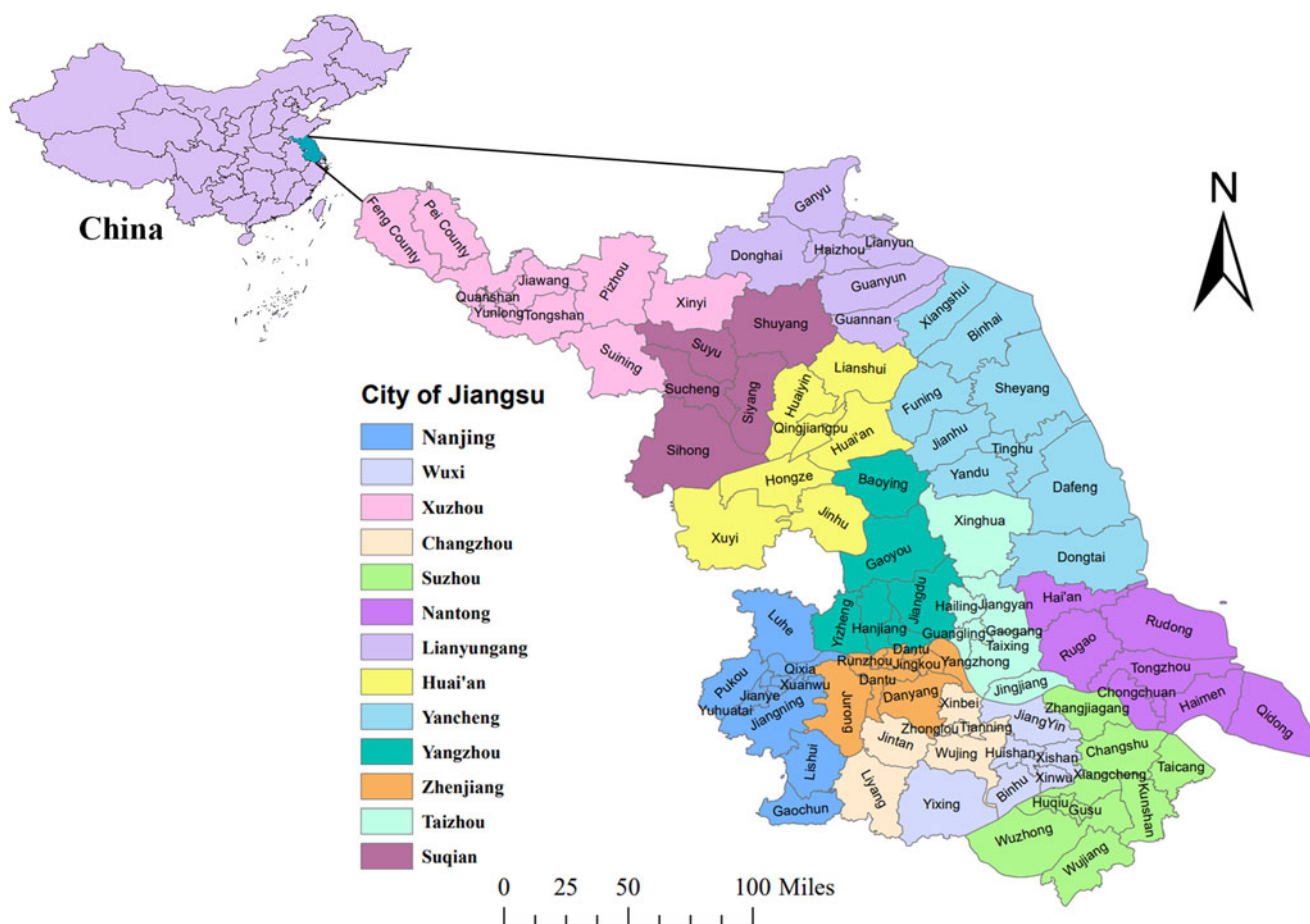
China

N

City of Jiangsu
Nanjing
Wuxi
Xuzhou
Changzhou
Suzhou
Nantong
Lianyungang
Huai'an
Yancheng
Yangzhou
Zhenjiang
Taizhou
Suqian

Ganyu
Donghai
Haizhou
Lianyun
Guanyun
Guannan
Feng County
Pei County
Jiawang
Pizhou
Quanshan
Yunlong
Tongshan
Xinyi
Suining
Shuyang
Suyu
Sucheng
Siyang
Sihong
Xiangshui
Binhai
Lianshui
Huaiyin
Qingjiangpu
Huai'an
Funing
Sheyang
Jianhu
Tinghu
Yandu
Dafeng
Hongze
Baoying
Xuyi
Jinhu
Xinghua
Gaoyou
Dongtai
Luhe
Yizheng
Hanjiang
Jiangdu
Hailing
Jiangyan
Gaogang
Taixing
Guangling
Hai'an
Rudong
Rugao
Tongzhou
Haimen
Qidong
Chongchuan
Dantu
Jingkou
Runzhou
Dantu
Yangzhong
Qixia
Xuanwu
Pukou
Jianye
Yuhuatai
Jiangning
Jurong
Danyang
Xinbei
Zhonglou
Tianning
Jingjiang
JiangYin
Zhangjiagang
Jintan
Wujing
Huishan
Xishan
Xinwu
Changshu
Xiangcheng
Taicang
Lishui
Liyang
Yixing
Binhu
Huqiu
Gusu
Kunshan
Gaochun
Wuzhong
Wujiang

0 25 50 100 Miles